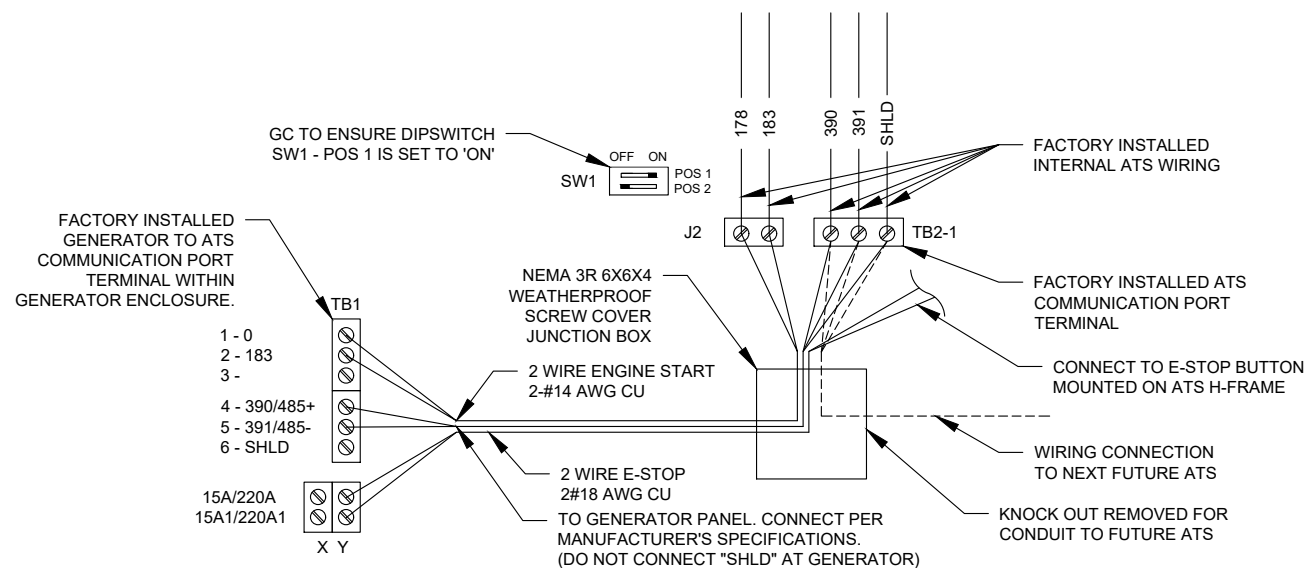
178
183
390
391
SHLD

GC TO ENSURE DIPSWITCH SW1 - POS 1 IS SET TO 'ON'

OFF ON
SW1
POS 1
POS 2

FACTORY INSTALLED INTERNAL ATS WIRING

J2

TB2-1

FACTORY INSTALLED GENERATOR TO ATS COMMUNICATION PORT TERMINAL WITHIN GENERATOR ENCLOSURE.

TB1

1 - 0
2 - 183
3 -
4 - 390/485+
5 - 391/485-
6 - SHLD

NEMA 3R 6X6X4 WEATHERPROOF SCREW COVER JUNCTION BOX

FACTORY INSTALLED ATS COMMUNICATION PORT TERMINAL

CONNECT TO E-STOP BUTTON MOUNTED ON ATS H-FRAME

2 WIRE ENGINE START
2-#14 AWG CU

WIRING CONNECTION TO NEXT FUTURE ATS

2 WIRE E-STOP
2#18 AWG CU

15A/220A
15A1/220A1
X Y

TO GENERATOR PANEL. CONNECT PER MANUFACTURER'S SPECIFICATIONS. (DO NOT CONNECT "SHLD" AT GENERATOR)

KNOCK OUT REMOVED FOR CONDUIT TO FUTURE ATS